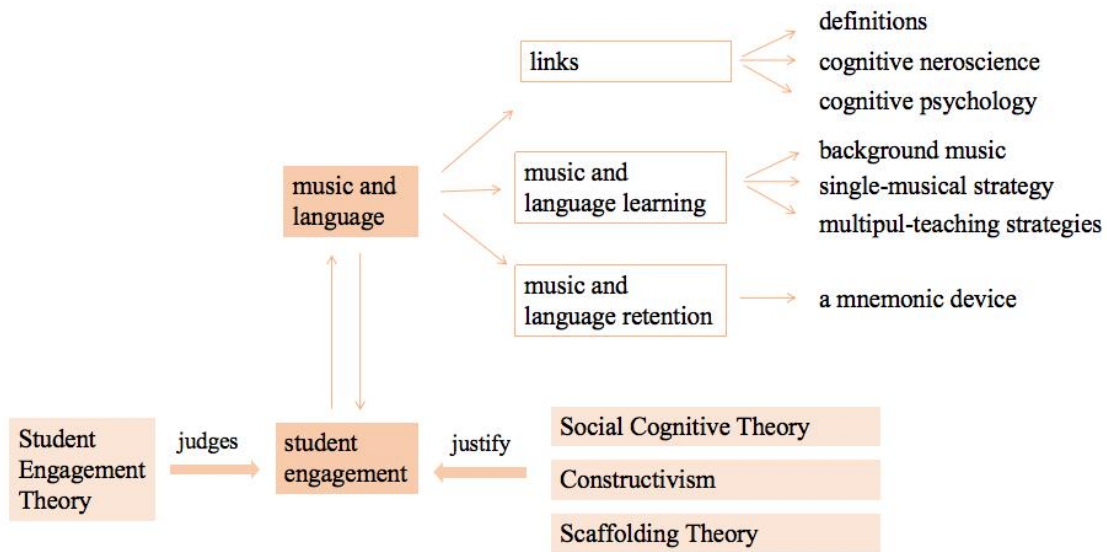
links

definitions

cognitive neroscience

cognitive psychology

music and language

music and language learning

background music

single-musical strategy

multipul-teaching strategies

music and language retention

a mnemonic device

Student Engagement Theory

judges

student engagement

justify

Social Cognitive Theory

Constructivism

Scaffolding Theory